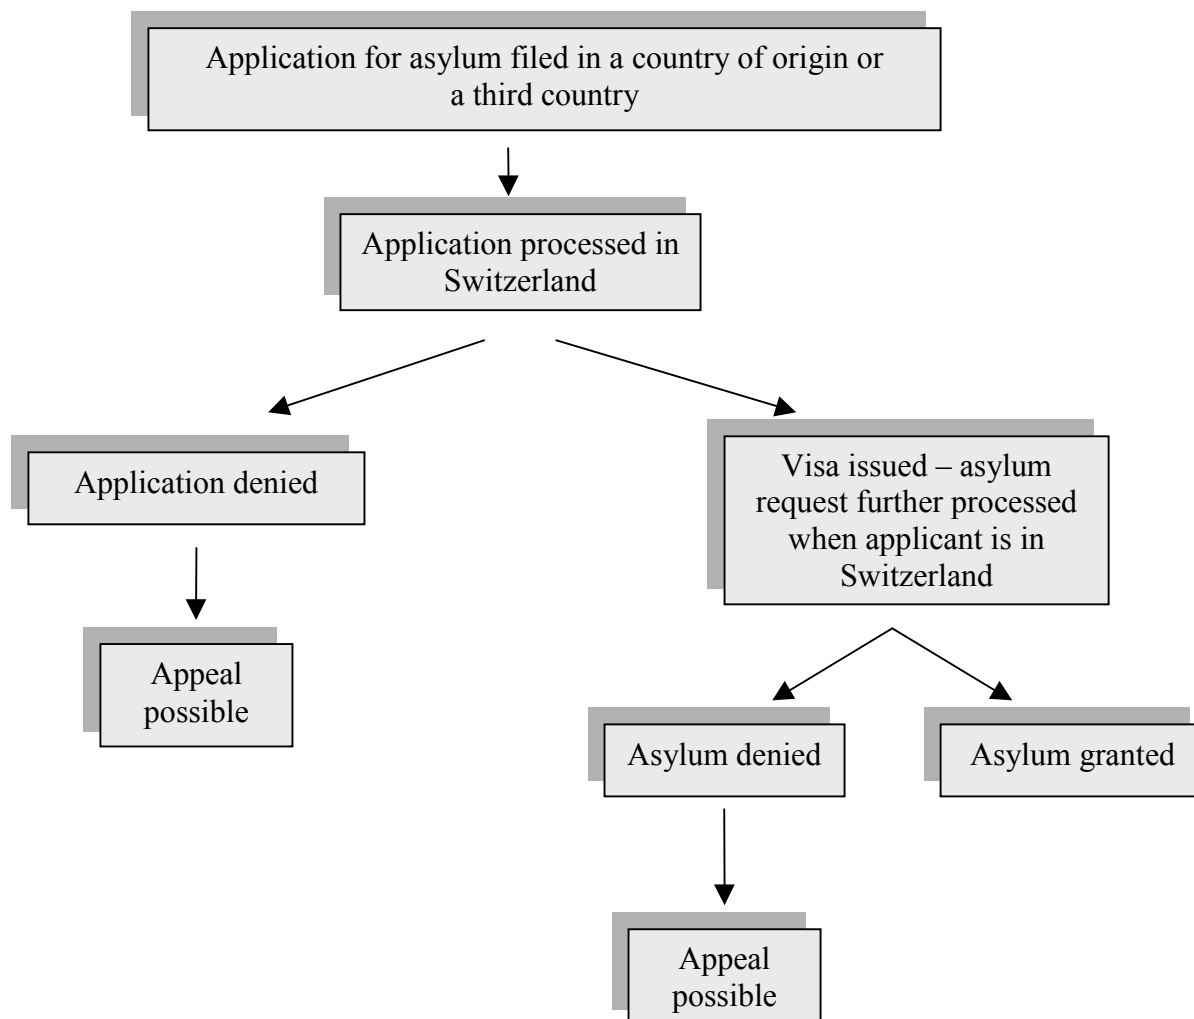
Application for asylum filed in a country of origin or a third country

Application processed in Switzerland

Application denied

Appeal possible

Visa issued – asylum request further processed when applicant is in Switzerland

Asylum denied

Asylum granted

Appeal possible